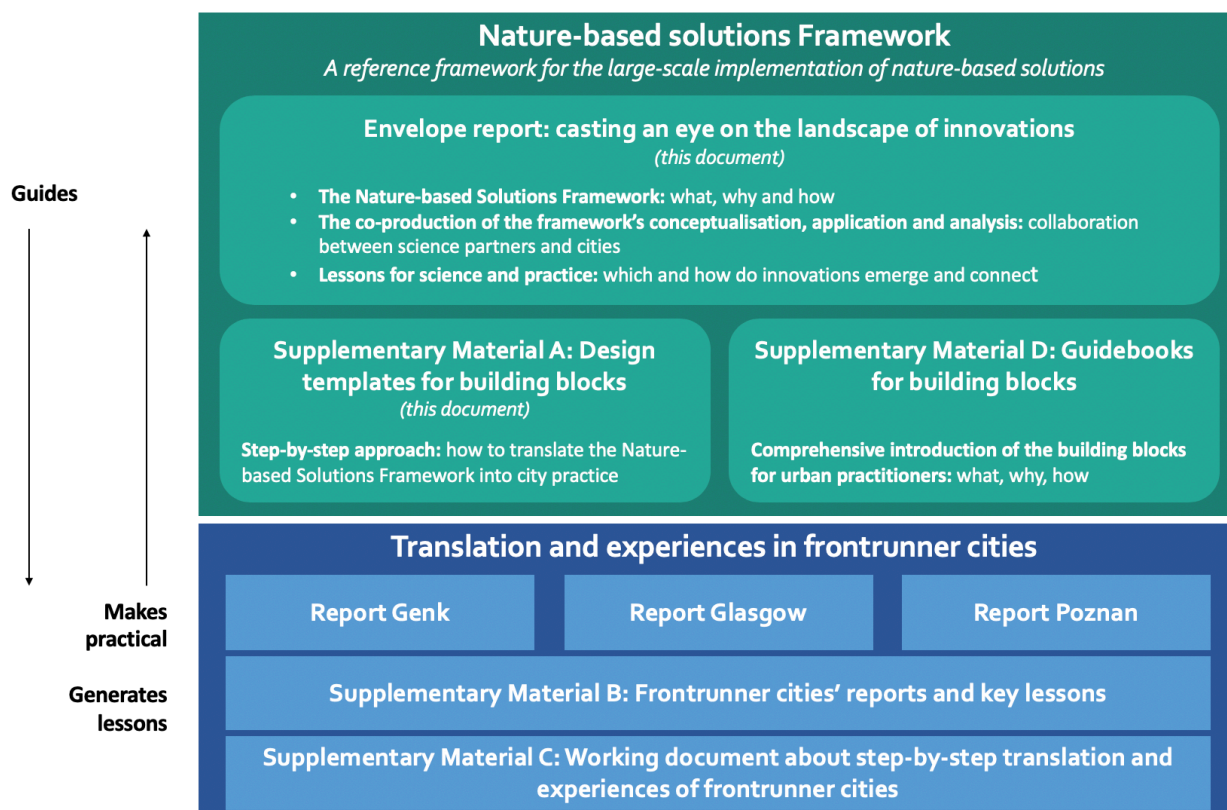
Guides

Nature-based solutions Framework
A reference framework for the large-scale implementation of nature-based solutions

Envelope report: casting an eye on the landscape of innovations
(this document)

- The Nature-based Solutions Framework: what, why and how
- The co-production of the framework's conceptualisation, application and analysis: collaboration between science partners and cities
- Lessons for science and practice: which and how do innovations emerge and connect

Supplementary Material A: Design templates for building blocks
(this document)

Step-by-step approach: how to translate the Nature-based Solutions Framework into city practice

Supplementary Material D: Guidebooks for building blocks

Comprehensive introduction of the building blocks for urban practitioners: what, why, how

Makes practical

Generates lessons

Translation and experiences in frontrunner cities

Report Genk

Report Glasgow

Report Poznan

Supplementary Material B: Frontrunner cities' reports and key lessons

Supplementary Material C: Working document about step-by-step translation and experiences of frontrunner cities